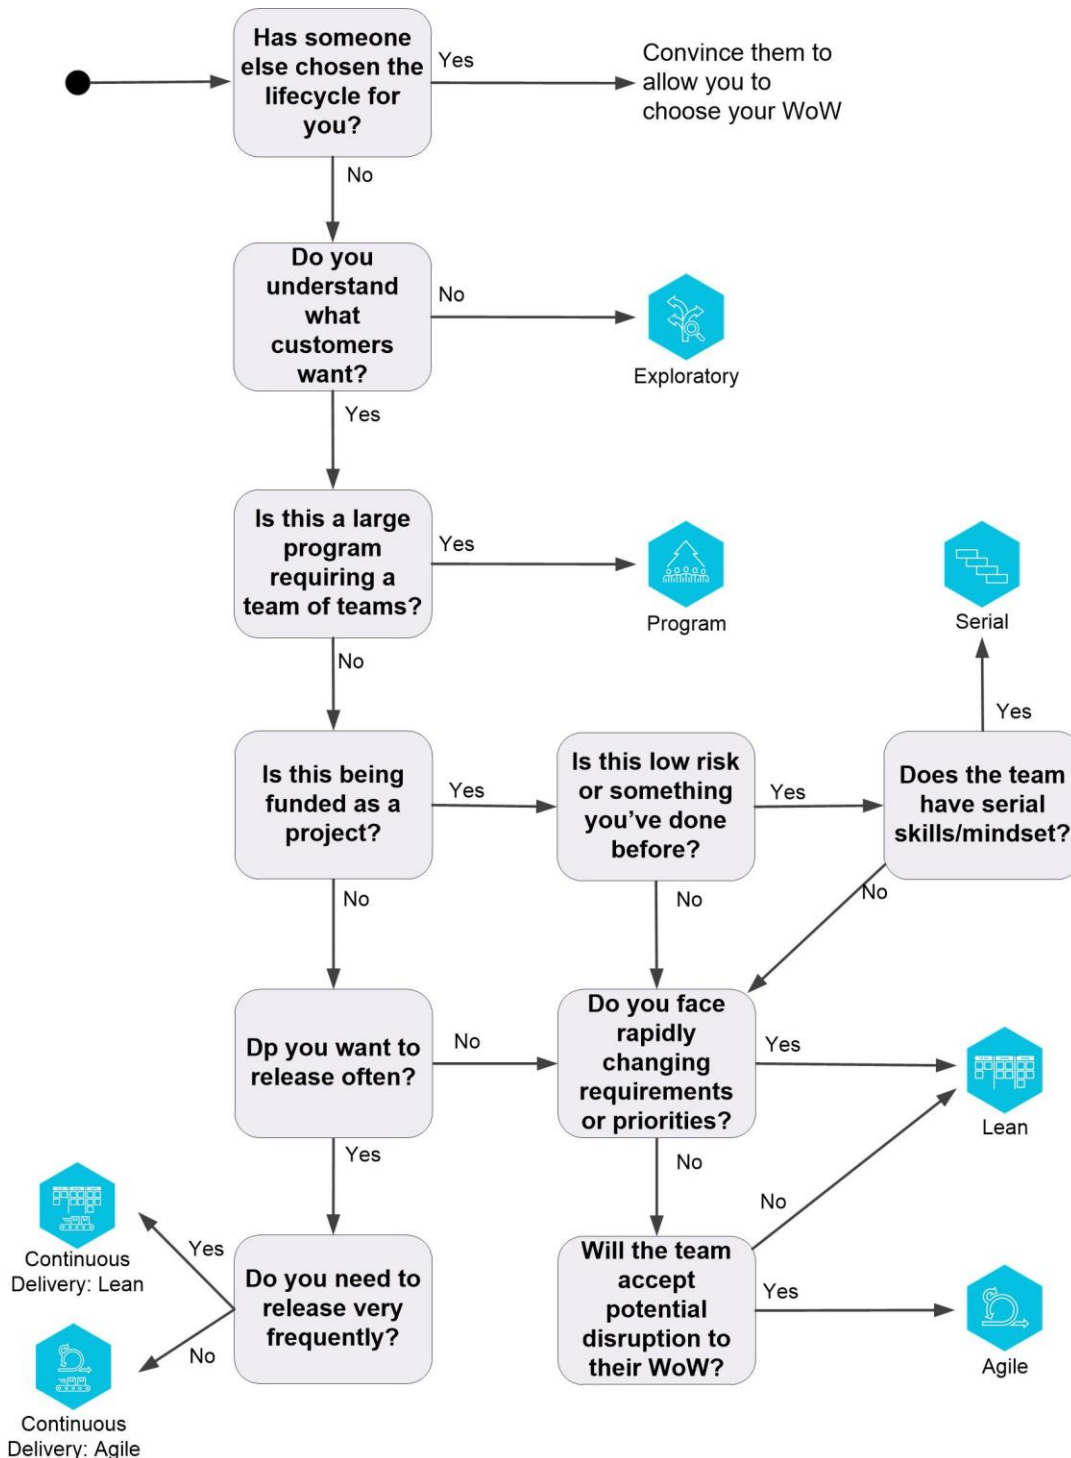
Has someone else chosen the lifecycle for you?

Yes

Convince them to allow you to choose your WoW

No

Do you understand what customers want?

No

Exploratory

Yes

Is this a large program requiring a team of teams?

Yes

Program

Serial

No

Yes

Is this being funded as a project?

Yes

Is this low risk or something you've done before?

Yes

Does the team have serial skills/mindset?

No

No

No

Dp you want to release often?

No

Do you face rapidly changing requirements or priorities?

Yes

Lean

Yes

No

No

Continuous Delivery: Lean

Yes

Do you need to release very frequently?

Will the team accept potential disruption to their WoW?

Yes

No

Agile

Continuous Delivery: Agile